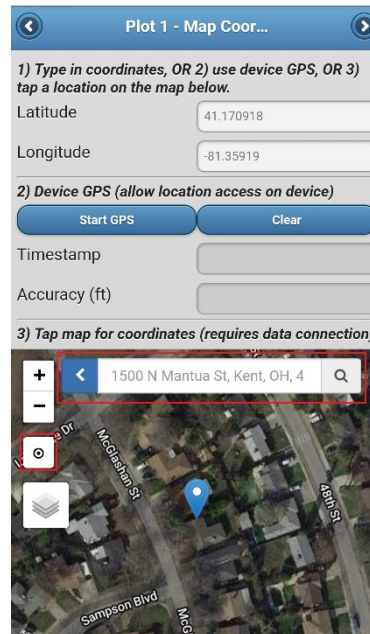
Plot 1 - Map Coor...

1) Type in coordinates, OR 2) use device GPS, OR 3) tap a location on the map below.

Latitude 41.170918

Longitude -81.35919

2) Device GPS (allow location access on device)

Start GPS

Clear

Timestamp

Accuracy (ft)

3) Tap map for coordinates (requires data connection)

+

−

1500 N Mantua St, Kent, OH, 4

McGlashan St

48th St

Sampson Blvd

McG